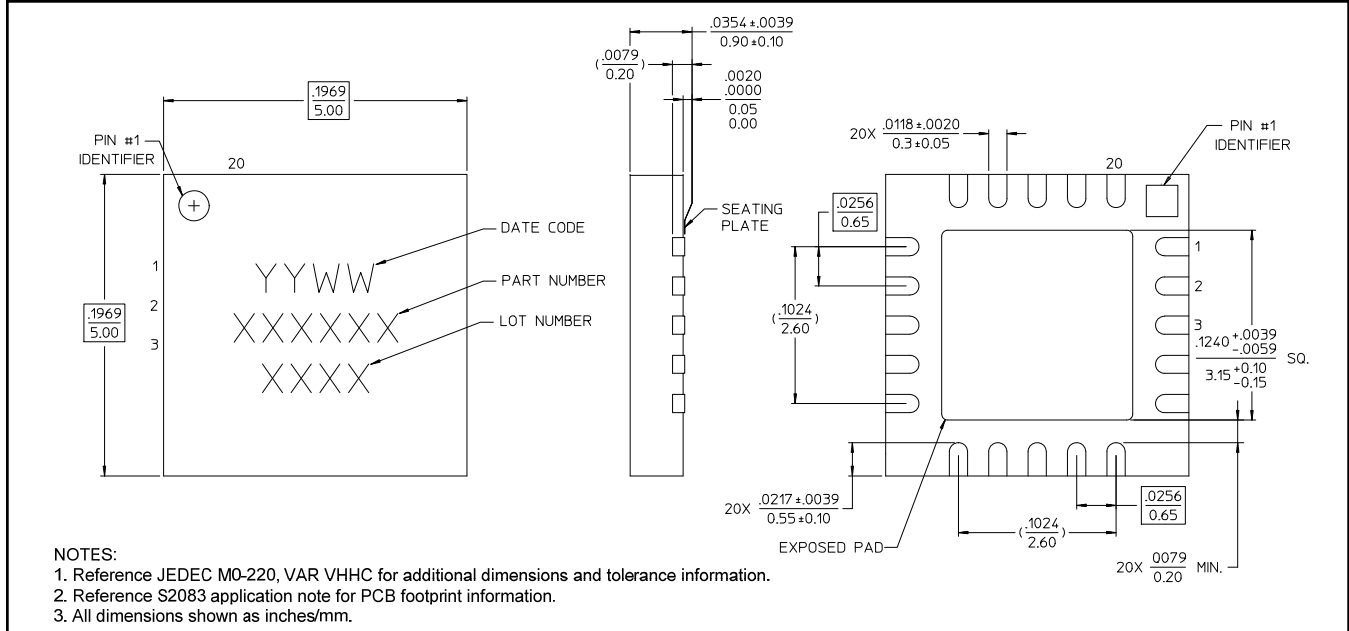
$\frac{.1969}{5.00}$

PIN #1 IDENTIFIER

20

1

2

3

$\frac{.1969}{5.00}$

YYWW

XXXXXX

XXXX

DATE CODE

PART NUMBER

LOT NUMBER

$\frac{.0354 \pm .0039}{0.90 \pm 0.10}$

$(\frac{.0079}{0.20})$

$\frac{.0020}{.0000}$ $\frac{0.05}{0.00}$

SEATING PLATE

20X $\frac{.0118 \pm .0020}{0.3 \pm 0.05}$

PIN #1 IDENTIFIER

20

$\frac{.0256}{0.65}$

$(\frac{.1024}{2.60})$

1

2

3

$.1240^{+.0039}_{-.0059}$ SQ.

$3.15^{+0.10}_{-0.15}$

20X $\frac{.0217 \pm .0039}{0.55 \pm 0.10}$

$\frac{.0256}{0.65}$

$(\frac{.1024}{2.60})$

EXPOSED PAD

20X $\frac{.0079}{0.20}$ MIN.

NOTES:
1. Reference JEDEC M0-220, VAR VHHC for additional dimensions and tolerance information.
2. Reference S2083 application note for PCB footprint information.
3. All dimensions shown as inches/mm.